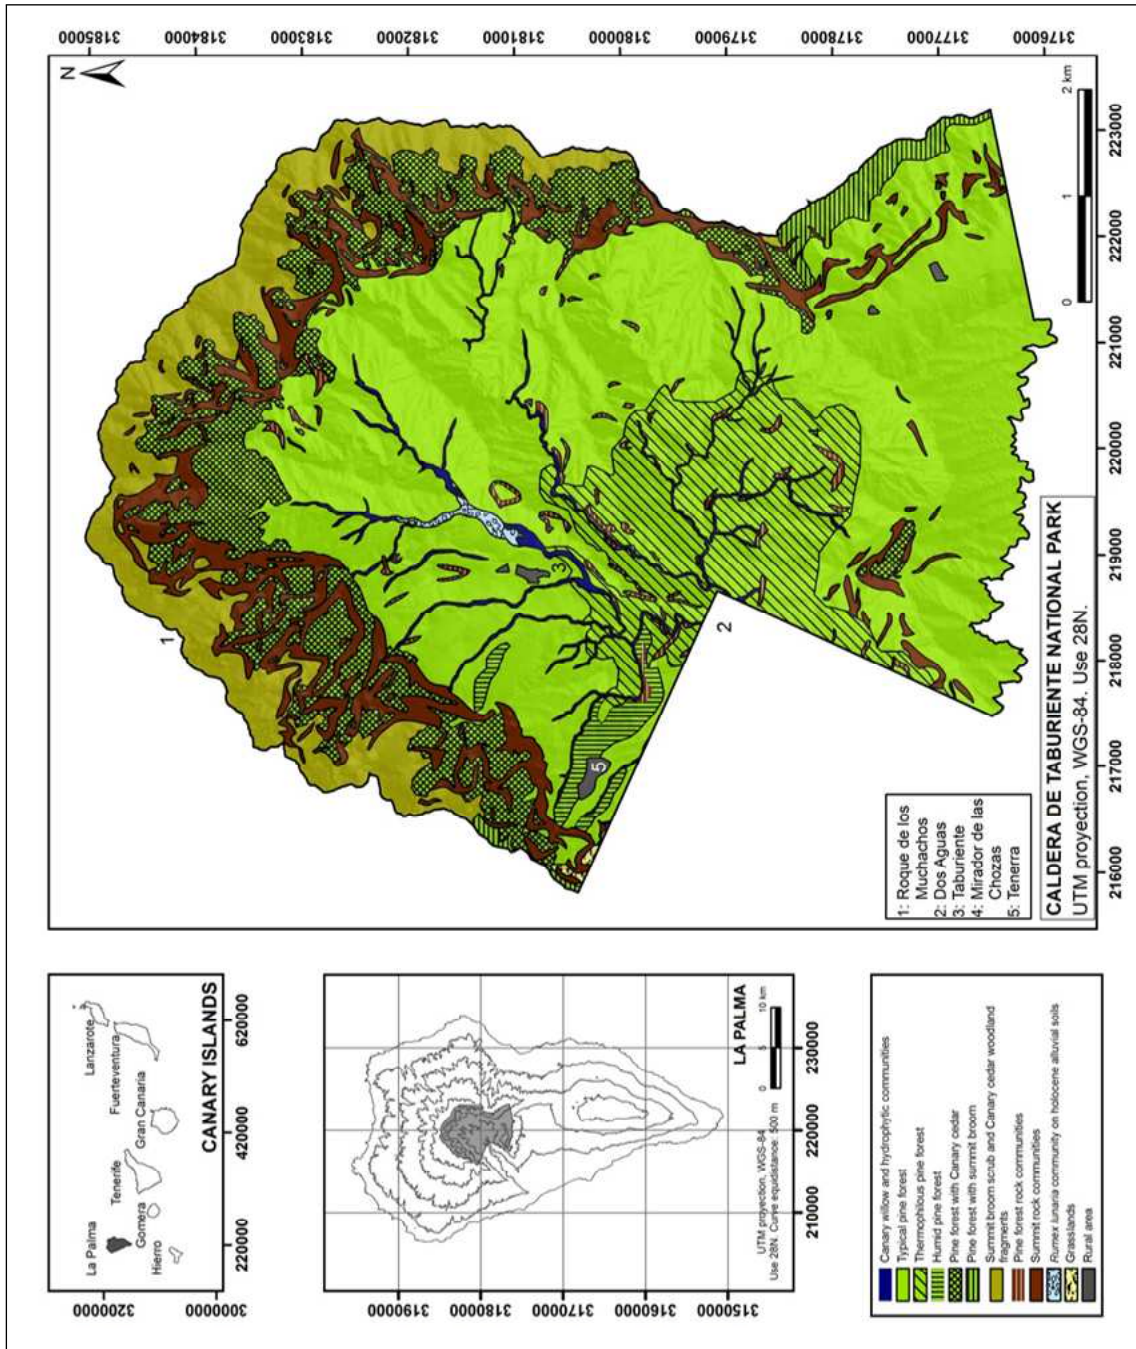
CALDERA DE TABURIENTE NATIONAL PARK
UTM proyection, WGS-84. Use 28N.

1: Roque de los Muchachos
2: Dos Aguas
3: Taburiente
4: Mirador de las Chozas
5: Tenerra

1
2
3
5

N

0 1 2 km

3185000
3184000
3183000
3182000
3181000
3180000
3179000
3178000
3177000
3176000

216000 217000 218000 219000 220000 221000 222000 223000

CANARY ISLANDS
La Palma
Tenerife
Gomera
Hierro
Gran Canaria
Fuerteventura
Lanzarote
3200000
3000000
220000 420000 620000

LA PALMA
UTM proyection, WGS-84
Use 28N. Curve equidistance: 500 m
0 5 10 km
3190000
3180000
3170000
3160000
3150000
210000 220000 230000

Canary willow and hydrophytic communities
Typical pine forest
Thermophilous pine forest
Humid pine forest
Pine forest with Canary cedar
Pine forest with summit broom
Summit broom scrub and Canary cedar woodland fragments
Pine forest rock communities
Summit rock communities
Rumex lunaria community on holocene alluvial soils
Grasslands
Rural area